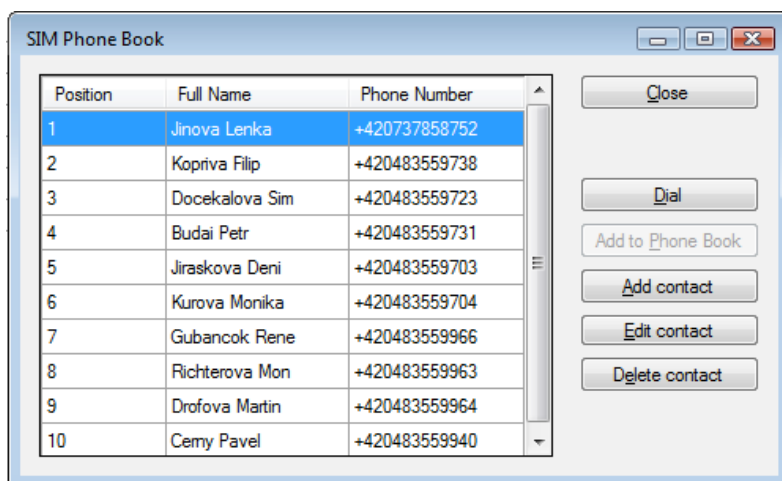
SIM Phone Book

| Position | Full Name | Phone Number |
|---|---|---|
| 1 | Jinova Lenka | +420737858752 |
| 2 | Kopriva Filip | +420483559738 |
| 3 | Docekalova Sim | +420483559723 |
| 4 | Budai Petr | +420483559731 |
| 5 | Jiraskova Deni | +420483559703 |
| 6 | Kurova Monika | +420483559704 |
| 7 | Gubancok Rene | +420483559966 |
| 8 | Richterova Mon | +420483559963 |
| 9 | Drofova Martin | +420483559964 |
| 10 | Cerny Pavel | +420483559940 |

Close

Dial

Add to Phone Book

Add contact

Edit contact

Delete contact